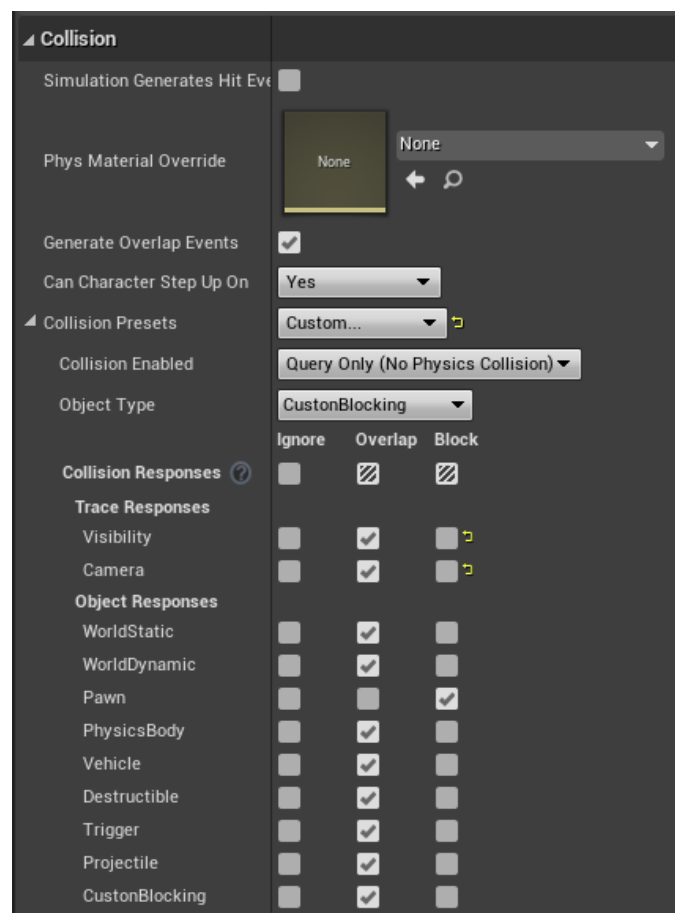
Collision

Simulation Generates Hit Eve

Phys Material Override

None

None

Generate Overlap Events

Can Character Step Up On

Yes

Collision Presets

Custom...

Collision Enabled

Query Only (No Physics Collision)

Object Type

CustonBlocking

| | Ignore | Overlap | Block |
|---|---|---|---|
| Collision Responses | | | |
| Trace Responses | | | |
| Visibility | | ✓ | |
| Camera | | ✓ | |
| Object Responses | | | |
| WorldStatic | | ✓ | |
| WorldDynamic | | ✓ | |
| Pawn | | | ✓ |
| PhysicsBody | | ✓ | |
| Vehicle | | ✓ | |
| Destructible | | ✓ | |
| Trigger | | ✓ | |
| Projectile | | ✓ | |
| CustonBlocking | | ✓ | |